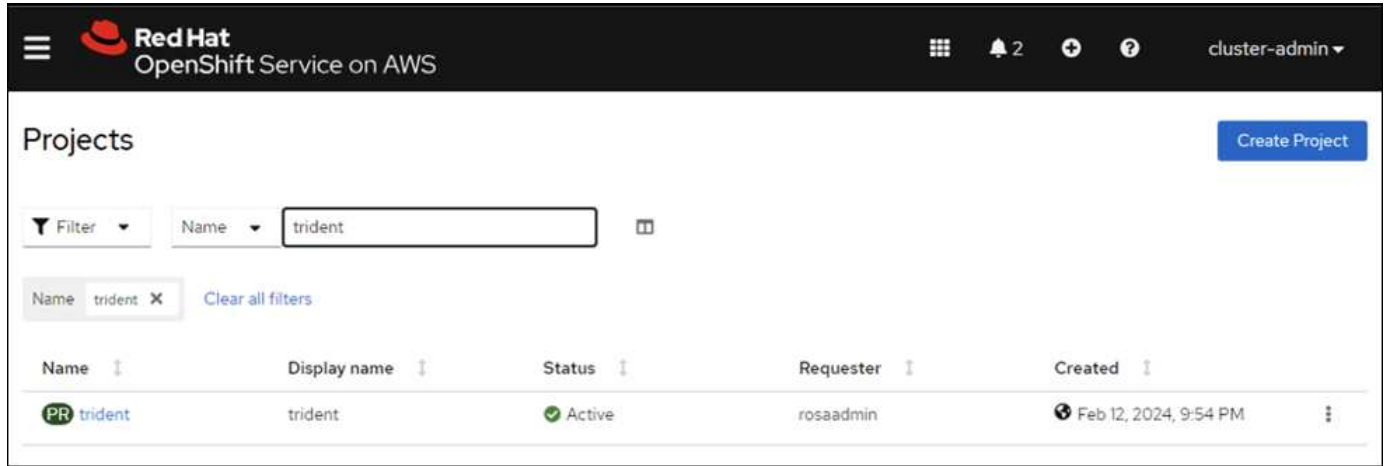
Red Hat
OpenShift Service on AWS

2

cluster-admin

Projects

Create Project

Filter

Name

trident

Name trident

Clear all filters

| Name | Display name | Status | Requester | Created |
|---|---|---|---|---|
| PR trident | trident | Active | rosaadmin | Feb 12, 2024, 9:54 PM |